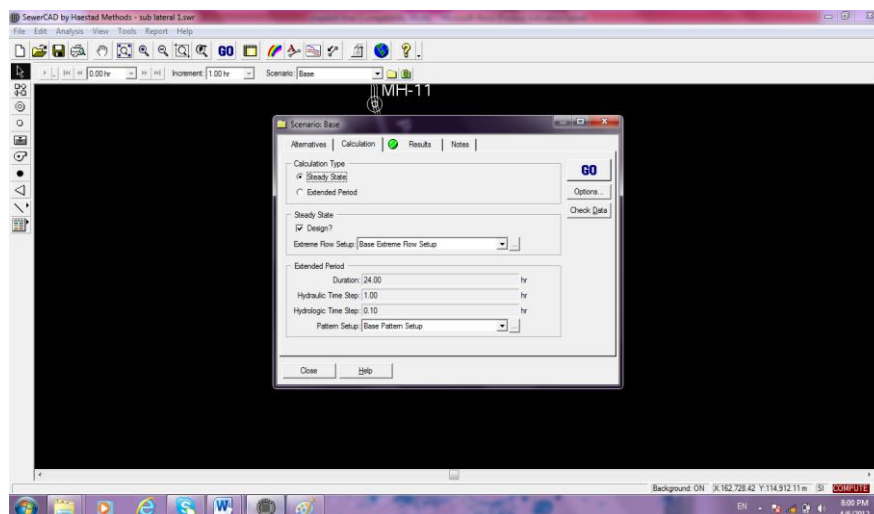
SewerCAD by Haestad Methods - sub lateral 1.swr

File Edit Analysis View Tools Report Help

GO

0.00 hr Increment: 1.00 hr Scenario: Base

MH-11

Scenario: Base

Alternatives | Calculation | Results | Notes

Calculation Type

Steady State

Extended Period

GO

Options...

Check Data

Steady State

Design?

Extreme Flow Setup: Base Extreme Flow Setup

Extended Period

Duration: 24.00 hr

Hydraulic Time Step: 1.00 hr

Hydrologic Time Step: 0.10 hr

Pattern Setup: Base Pattern Setup

Close Help

Background: ON X:162,728.42 Y:114,912.11 m SI COMPUTE

EN 8:00 PM